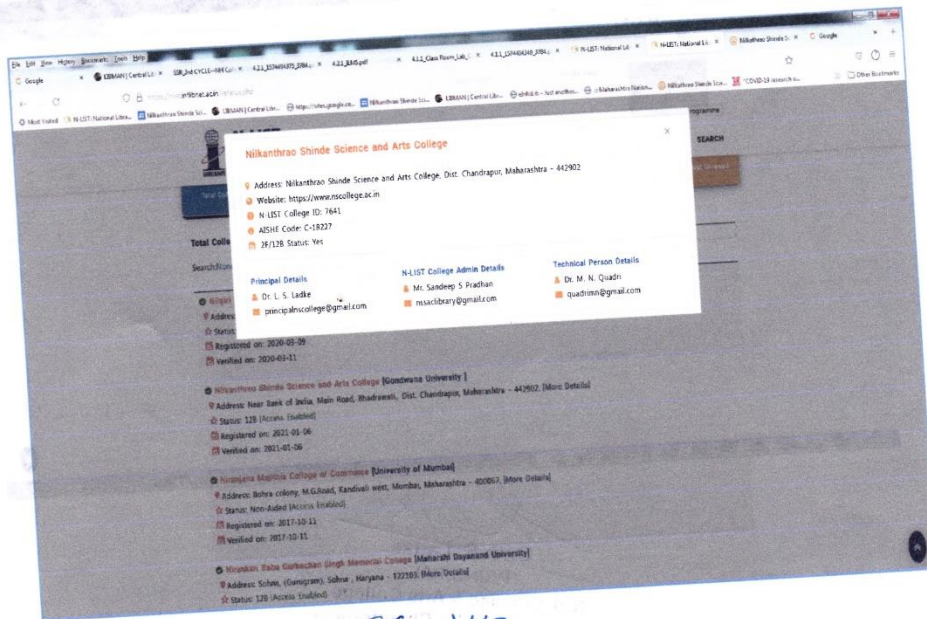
File Edit View History Bookmarks Tools Help
Google × CBMAN | Central Lib × SSR_2nd CYCLE--NM Coll × 4.2.1_1574493070_3784.p × 4.2.1_BJMS.pdf × 4.1.1_Class Room_Lab_ × 4.3.1_1574493436_3784.p × N-LIST: National Lib × N-LIST: National Lib × Nilkanthrao Shinde Sc × Google

Most Visited N-LIST: National Libra... Nilkanthrao Shinde Sci... CBMAN | Central Libr... https://sites.google.co... Nilkanthrao Shinde Sci... CBMAN | Central Libr... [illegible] Maharashtra Nation... Nilkanthrao Shinde Sce... "COVID-19 research a... Other Bookmarks

Nilkanthrao Shinde Science and Arts College

Address: Nilkanthrao Shinde Science and Arts College, Dist. Chandrapur, Maharashtra - 442902
Website: https://www.nscollege.ac.in
N-LIST College ID: 7641
AISHE Code: C-18227
2F/12B Status: Yes

Principal Details
Dr. L. S. Ladke
principalnscollege@gmail.com

N-LIST College Admin Details
Mr. Sandeep S Pradhan
nsaclibrary@gmail.com

Technical Person Details
Dr. M. N. Quadri
quadrimn@gmail.com

SEARCH

Total Colle
Search

Address
Status
Registered on: 2020-03-09
Verified on: 2020-03-11

Nilkanthrao Shinde Science and Arts College [Gondwana University]
Address: Near Bank of India, Main Road, Bhadrawati, Dist. Chandrapur, Maharashtra - 442902. [More Details]
Status: 12B [Access Enabled]
Registered on: 2021-01-06
Verified on: 2021-01-06

Niranjana Majithia College of Commerce [University of Mumbai]
Address: Bohra colony, M.G.Road, Kandivali west, Mumbai, Maharashtra - 400067. [More Details]
Status: Non-Aided [Access Enabled]
Registered on: 2017-10-11
Verified on: 2017-10-11

Nirankari Baba Gurbachan Singh Memorial College [Maharshi Dayanand University]
Address: Sohna, (Gurugram), Sohna, Haryana - 122103. [More Details]
Status: 12B [Access Enabled]